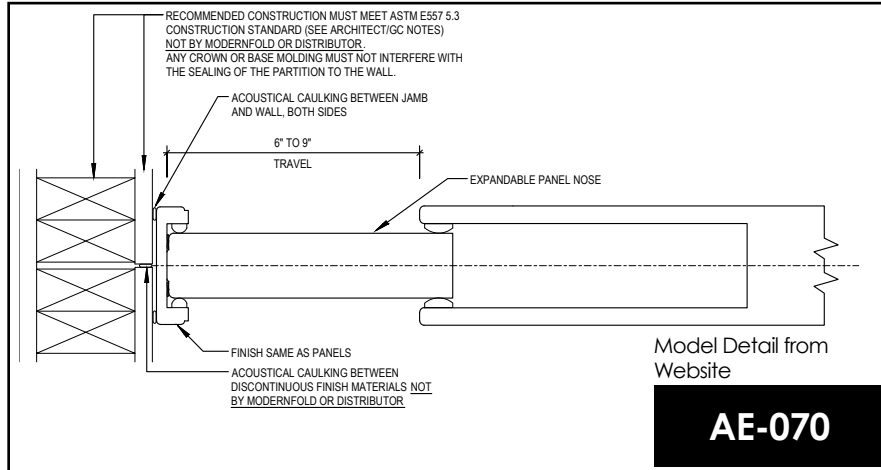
RECOMMENDED CONSTRUCTION MUST MEET ASTM E557 5.3 CONSTRUCTION STANDARD (SEE ARCHITECT/GC NOTES) NOT BY MODERNFOLD OR DISTRIBUTOR. ANY CROWN OR BASE MOLDING MUST NOT INTERFERE WITH THE SEALING OF THE PARTITION TO THE WALL.

ACOUSTICAL CAULKING BETWEEN JAMB AND WALL, BOTH SIDES

6" TO 9"

TRAVEL

EXPANDABLE PANEL NOSE

FINISH SAME AS PANELS

ACOUSTICAL CAULKING BETWEEN DISCONTINUOUS FINISH MATERIALS NOT BY MODERNFOLD OR DISTRIBUTOR

Model Detail from Website

AE-070